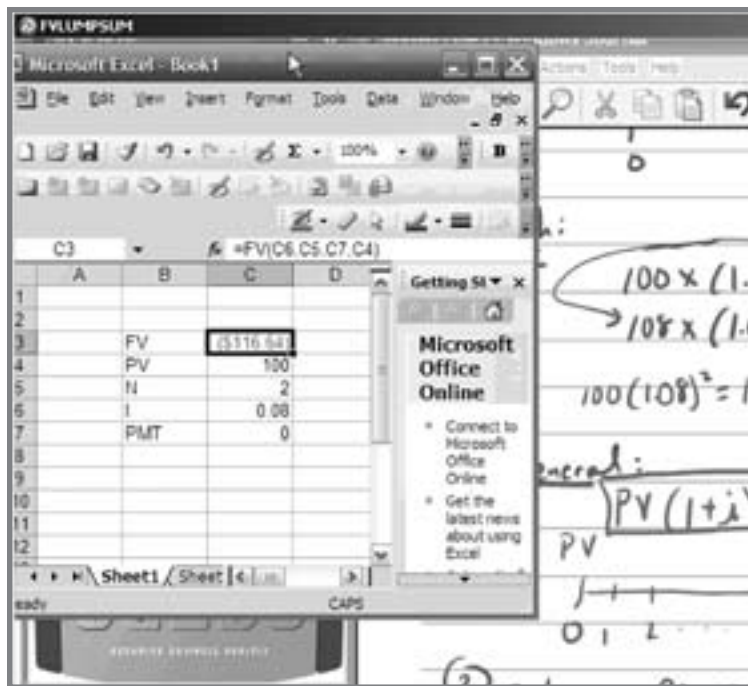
FVLUMPSUM

Microsoft Excel - Book1

File Edit View Insert Format Tools Data Window Help

100%

C3 $f_x$ =FV(C6,C5,C7,C4)

| | A | B | C | D |
|---|---|---|---|---|
| 1 | | | | |
| 2 | | | | |
| 3 | | FV | ($116.64) | |
| 4 | | PV | 100 | |
| 5 | | N | 2 | |
| 6 | | I | 0.08 | |
| 7 | | PMT | 0 | |
| 8 | | | | |
| 9 | | | | |
| 10 | | | | |
| 11 | | | | |
| 12 | | | | |

Sheet1 Sheet

Ready CAPS

Getting St ▾ ×

Microsoft Office Online

• Connect to Microsoft Office Online

• Get the latest news about using Excel

Actions Tools Help

0

$100 \times (1.$

$108 \times (1.$

$100(108)^2 =$

General:

$PV(1+i)$

PV

0 1 2